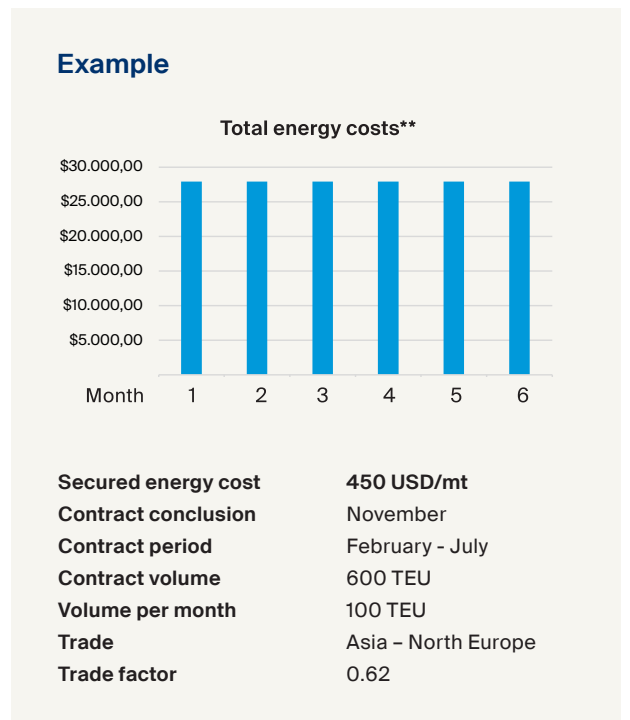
Example

Total energy costs**

$30.000,00
$25.000,00
$20.000,00
$15.000,00
$10.000,00
$5.000,00

Month 1 2 3 4 5 6

| | |
|---|---|
| **Secured energy cost** | **450 USD/mt** |
| **Contract conclusion** | November |
| **Contract period** | February - July |
| **Contract volume** | 600 TEU |
| **Volume per month** | 100 TEU |
| **Trade** | Asia – North Europe |
| **Trade factor** | 0.62 |